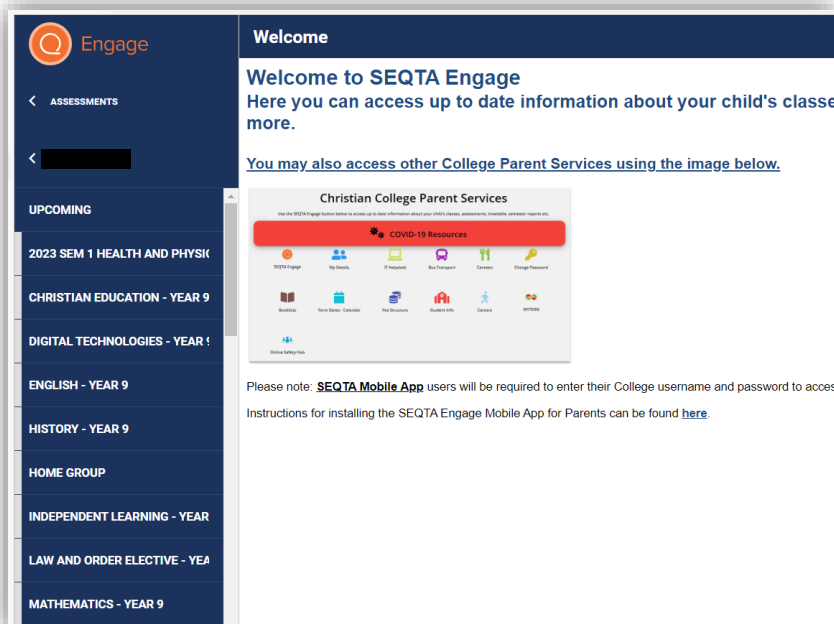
Engage

ASSESSMENTS

UPCOMING

2023 SEM 1 HEALTH AND PHYSI(

CHRISTIAN EDUCATION - YEAR 9

DIGITAL TECHNOLOGIES - YEAR !

ENGLISH - YEAR 9

HISTORY - YEAR 9

HOME GROUP

INDEPENDENT LEARNING - YEAR

LAW AND ORDER ELECTIVE - YEA

MATHEMATICS - YEAR 9

Welcome

Welcome to SEQTA Engage

Here you can access up to date information about your child's classe more.

You may also access other College Parent Services using the image below.

Christian College Parent Services

Use the SEQTA Engage button below to access up to date information about your child's classes, assessments, timetable, semester reports etc.

COVID-19 Resources

SEQTA Engage | My Details | IT Helpdesk | Bus Transport | Canteen | Change Password

Booklists | Term Dates - Calendar | Fee Structure | Student Info | Careers | MYTERN

Online Safety Hub

Please note: SEQTA Mobile App users will be required to enter their College username and password to acces

Instructions for installing the SEQTA Engage Mobile App for Parents can be found here.